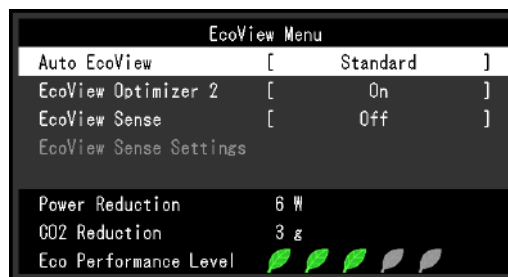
EcoView Menu

| | |
|---|---|
| Auto EcoView | [ Standard ] |
| EcoView Optimizer 2 | [ On ] |
| EcoView Sense | [ Off ] |
| EcoView Sense Settings | |

| | |
|---|---|
| Power Reduction | 6 W |
| CO2 Reduction | 3 g |
| Eco Performance Level | |